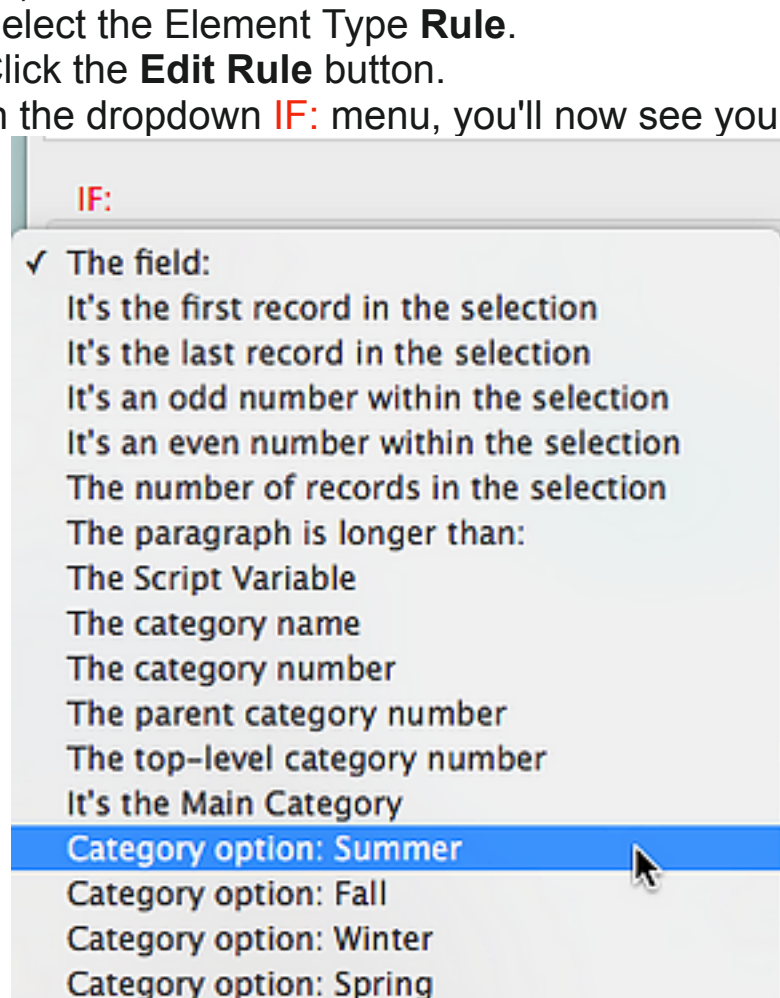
elect the Element Type **Rule**.
lick the **Edit Rule** button.
n the dropdown IF: menu, you'll now see you

IF:

✓ The field:
It's the first record in the selection
It's the last record in the selection
It's an odd number within the selection
It's an even number within the selection
The number of records in the selection
The paragraph is longer than:
The Script Variable
The category name
The category number
The parent category number
The top-level category number
It's the Main Category
Category option: Summer
Category option: Fall
Category option: Winter
Category option: Spring